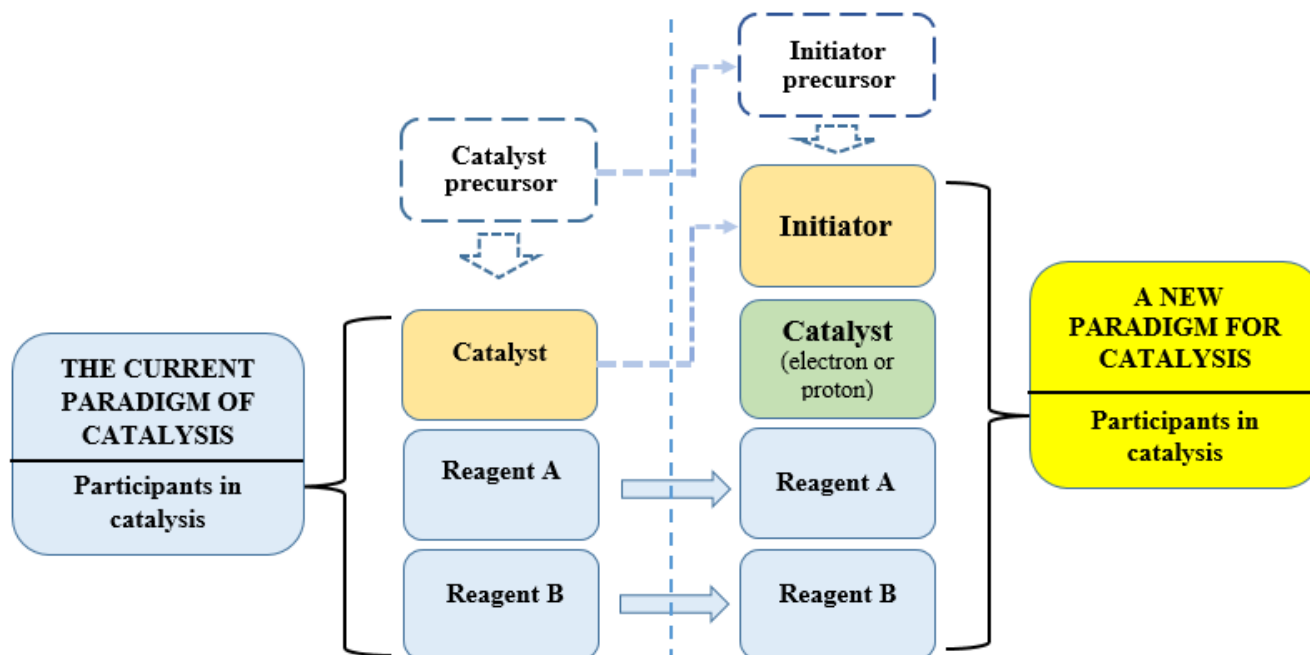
Catalyst precursor

Initiator precursor

Initiator

THE CURRENT PARADIGM OF CATALYSIS

Participants in catalysis

Catalyst

Catalyst (electron or proton)

A NEW PARADIGM FOR CATALYSIS

Participants in catalysis

Reagent A

Reagent A

Reagent B

Reagent B